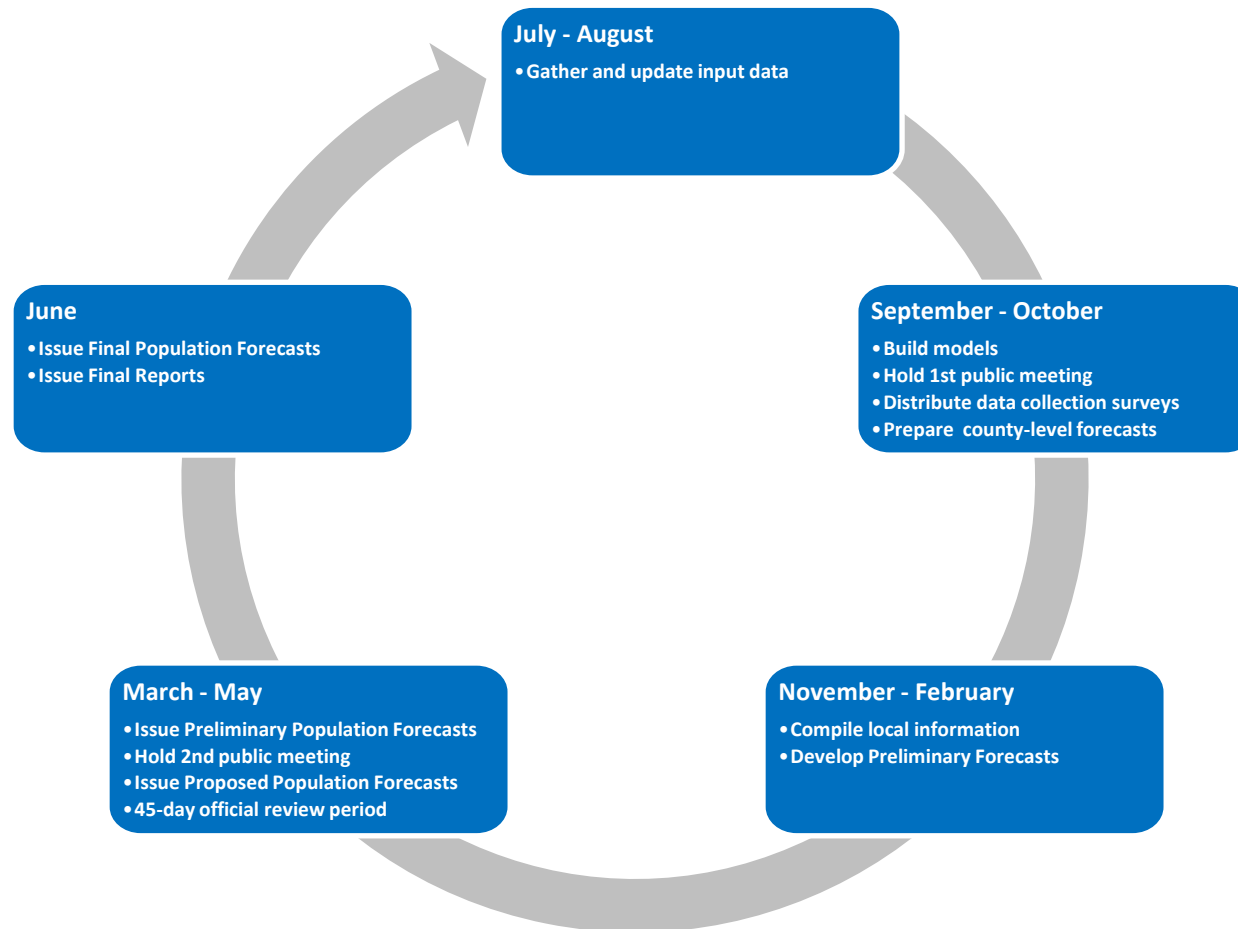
July - August
• Gather and update input data

September - October
• Build models
• Hold 1st public meeting
• Distribute data collection surveys
• Prepare county-level forecasts

November - February
• Compile local information
• Develop Preliminary Forecasts

March - May
• Issue Preliminary Population Forecasts
• Hold 2nd public meeting
• Issue Proposed Population Forecasts
• 45-day official review period

June
• Issue Final Population Forecasts
• Issue Final Reports